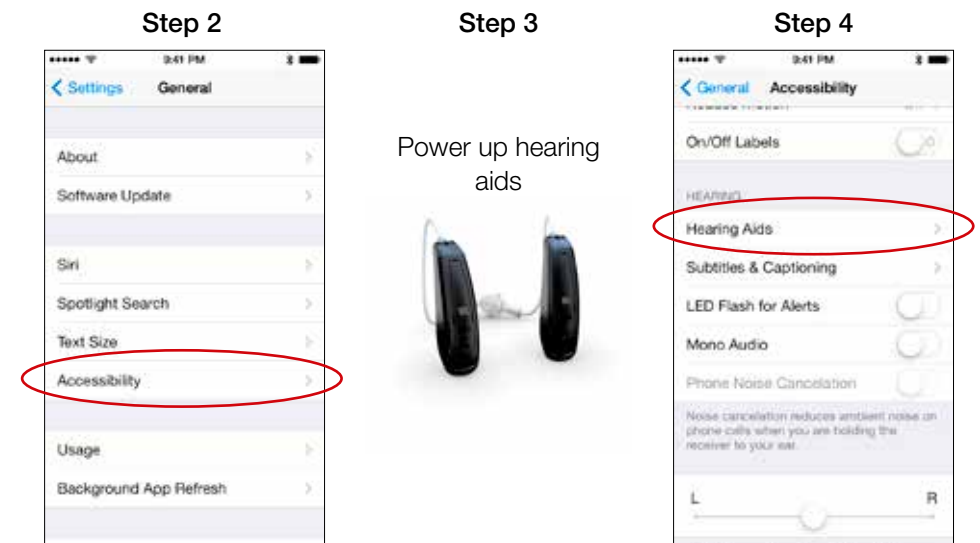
Step 2

9:41 PM

Settings General

About

Software Update

Siri

Spotlight Search

Text Size

Accessibility

Usage

Background App Refresh

Step 3

Power up hearing aids

Step 4

9:41 PM

General Accessibility

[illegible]

On/Off Labels

HEARING

Hearing Aids

Subtitles & Captioning

LED Flash for Alerts

Mono Audio

Phone Noise Cancelation

Noise cancelation reduces ambient noise on phone calls when you are holding the receiver to your ear.

L R